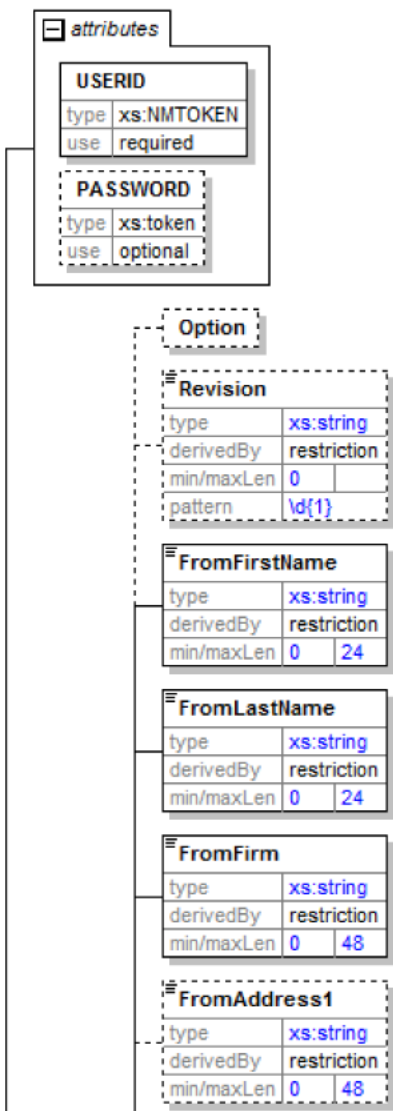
attributes

USERID

| type | xs:NMTOKEN |
|---|---|
| use | required |

PASSWORD

| type | xs:token |
|---|---|
| use | optional |

Option

Revision

| type | xs:string | |
|---|---|---|
| derivedBy | restriction | |
| min/maxLen | 0 | |
| pattern | \d{1} | |

FromFirstName

| type | xs:string | |
|---|---|---|
| derivedBy | restriction | |
| min/maxLen | 0 | 24 |

FromLastName

| type | xs:string | |
|---|---|---|
| derivedBy | restriction | |
| min/maxLen | 0 | 24 |

FromFirm

| type | xs:string | |
|---|---|---|
| derivedBy | restriction | |
| min/maxLen | 0 | 48 |

FromAddress1

| type | xs:string | |
|---|---|---|
| derivedBy | restriction | |
| min/maxLen | 0 | 48 |